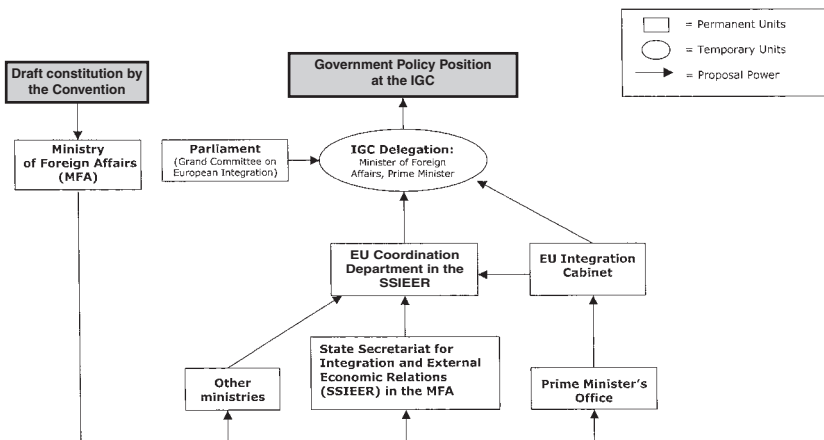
= Permanent Units
= Temporary Units
= Proposal Power

Draft constitution by the Convention

Government Policy Position at the IGC

Ministry of Foreign Affairs (MFA)

Parliament
(Grand Committee on European Integration)

IGC Delegation:
Minister of Foreign Affairs, Prime Minister

EU Coordination Department in the SSIEER

EU Integration Cabinet

Other ministries

State Secretariat for Integration and External Economic Relations (SSIEER) in the MFA

Prime Minister's Office